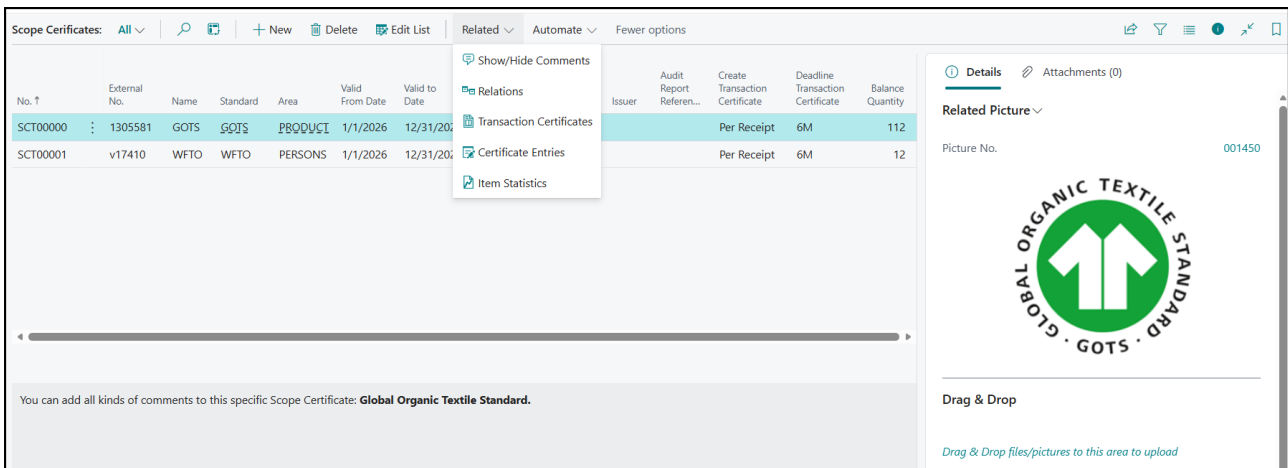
Scope Cerificates: All | New | Delete | Edit List | Related | Automate | Fewer options

Show/Hide Comments
Relations
Transaction Certificates
Certificate Entries
Item Statistics

| No. ↑ | External No. | Name | Standard | Area | Valid From Date | Valid to Date | Issuer | Audit Report Referen... | Create Transaction Certificate | Deadline Transaction Certificate | Balance Quantity |
|---|---|---|---|---|---|---|---|---|---|---|---|
| SCT00000 | 1305581 | GOTS | GOTS | PRODUCT | 1/1/2026 | 12/31/202 | | | Per Receipt | 6M | 112 |
| SCT00001 | v17410 | WFTO | WFTO | PERSONS | 1/1/2026 | 12/31/202 | | | Per Receipt | 6M | 12 |

You can add all kinds of comments to this specific Scope Certificate: **Global Organic Textile Standard.**

Details | Attachments (0)

Related Picture

Picture No. 001450

GLOBAL ORGANIC TEXTILE STANDARD
GOTS

Drag & Drop

Drag & Drop files/pictures to this area to upload